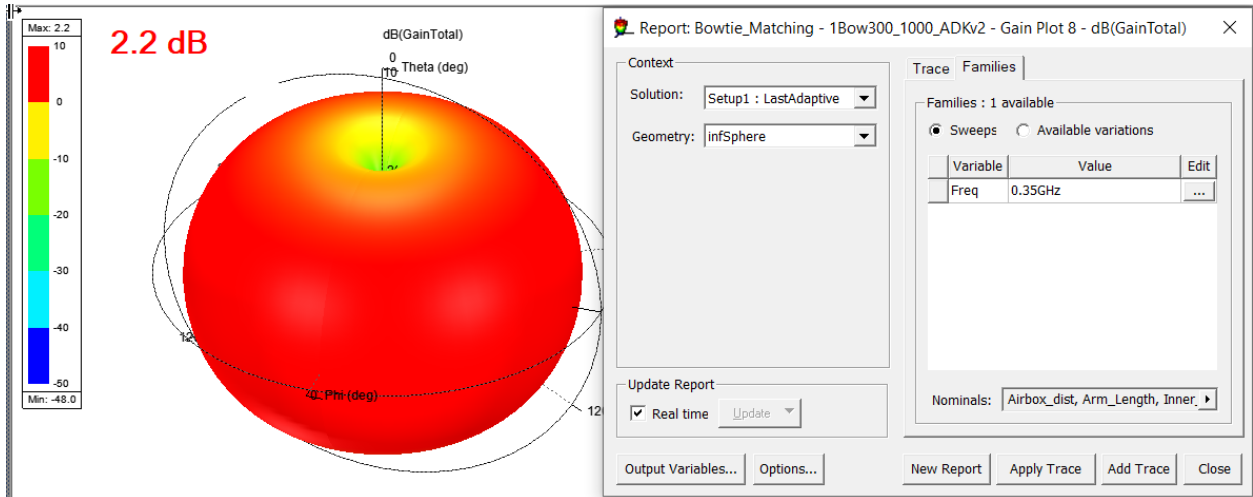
Max: 2.2
10
0
-10
-20
-30
-40
-50
Min: -48.0

2.2 dB

dB(GainTotal)
0
10
Theta (deg)
12
Phi (deg)
120

Report: Bowtie_Matching - 1Bow300_1000_ADKv2 - Gain Plot 8 - dB(GainTotal)

Context
Solution: Setup1 : LastAdaptive
Geometry: infSphere

Update Report
Real time
Update

Trace
Families

Families : 1 available
Sweeps
Available variations

| Variable | Value | Edit |
|---|---|---|
| Freq | 0.35GHz | ... |

Nominals: Airbox_dist, Arm_Length, Inner_

Output Variables...
Options...
New Report
Apply Trace
Add Trace
Close